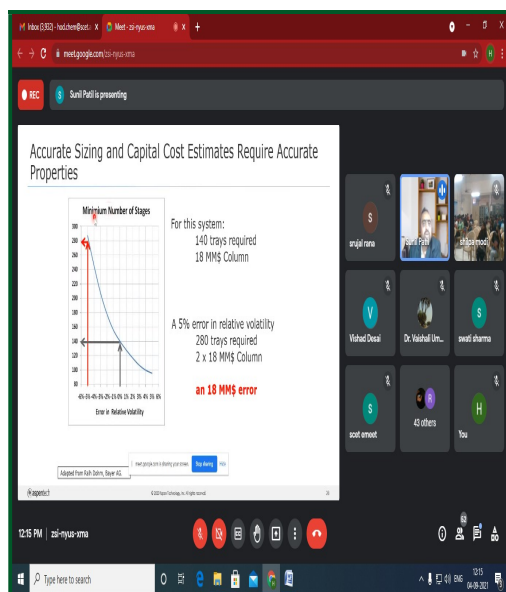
Inbox (3,932) - hod.chem@scet... X
Meet - zsi-nyus-xma X
+
meet.google.com/zsi-nyus-xma

REC
S Sunil Patil is presenting

Accurate Sizing and Capital Cost Estimates Require Accurate Properties

Minimum Number of Stages

300
280
260
240
220
200
180
160
140
120
100
80

-6% -5% -4% -3% -2% -1% 0% 1% 2% 3% 4% 5% 6%

Error in Relative Volatility

For this system:
140 trays required
18 MM$ Column

A 5% error in relative volatility
280 trays required
2 x 18 MM$ Column

an 18 MM$ error

Adapted from Ralf Dohrn, Bayer AG

meet.google.com is sharing your screen. Stop sharing Hide

aspentech

© 2020 Aspen Technology, Inc. All rights reserved.

S
srujal rana

Sunil Patil

shilpa modi

V
Vishad Desai

Dr. Vaishali Um...

S
swati sharma

S
scet emeet

43 others

H
You

12:15 PM | zsi-nyus-xma

Type here to search

ENG 12:15 04-09-2021